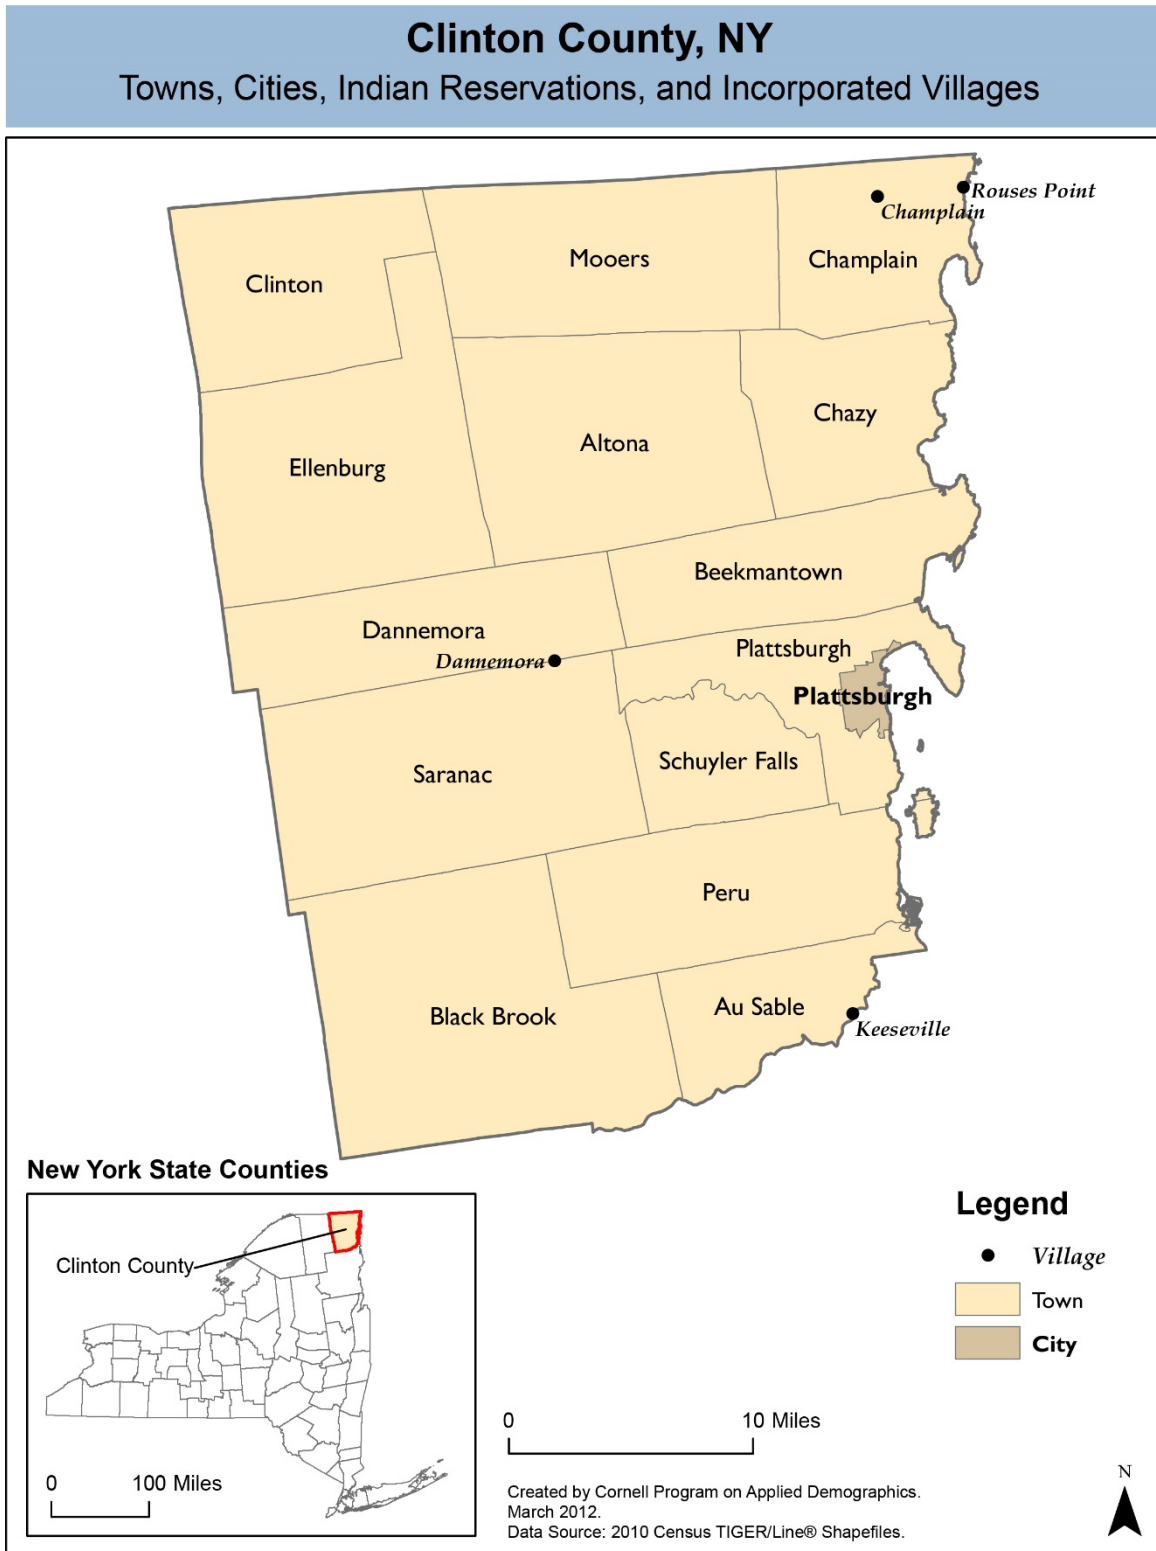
Clinton County, NY
Towns, Cities, Indian Reservations, and Incorporated Villages

Rouses Point
Champlain
Clinton
Mooers
Champlain
Chazy
Altona
Ellenburg
Beekmantown
Dannemora
Plattsburgh
Dannemora
Plattsburgh
Saranac
Schuyler Falls
Peru
Au Sable
Black Brook
Keeseville

New York State Counties
Clinton County
0
100 Miles

Legend
Village
Town
City

0
10 Miles

Created by Cornell Program on Applied Demographics.
March 2012.
Data Source: 2010 Census TIGER/Line® Shapefiles.

N